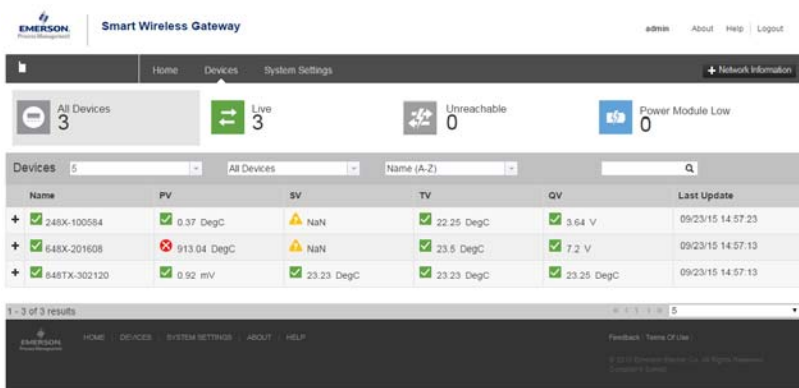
EMERSON Process Management

Smart Wireless Gateway

admin About Help Logout

Home Devices System Settings

+ Network Information

All Devices 3

Live 3

Unreachable 0

Power Module Low 0

Devices 5 All Devices Name (A-Z)

| Name | PV | SV | TV | QV | Last Update |
|---|---|---|---|---|---|
| + 248X-100584 | 0.37 DegC | NaN | 22.25 DegC | 3.64 V | 09/23/15 14:57:23 |
| + 648X-201608 | 913.04 DegC | NaN | 23.5 DegC | 7.2 V | 09/23/15 14:57:13 |
| + 848TX-302120 | 0.92 mV | 23.23 DegC | 23.23 DegC | 23.25 DegC | 09/23/15 14:57:13 |

1 - 3 of 3 results

5

EMERSON Process Management

HOME | DEVICES | SYSTEM SETTINGS | ABOUT | HELP

Feedback | Terms Of Use

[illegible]